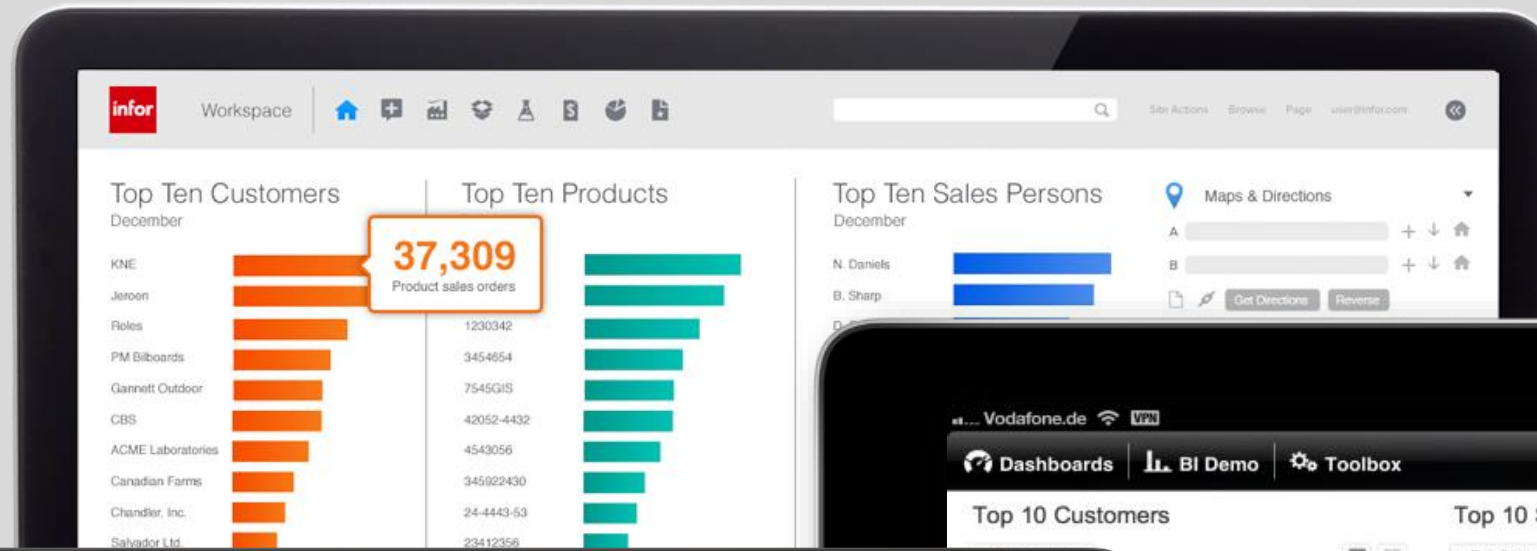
infor Workspace

Site Actions Browse Page user@infor.com

Top Ten Customers
December

KNE
Jeroen
Roles
PM Billboards
Gannett Outdoor
CBS
ACME Laboratories
Canadian Farms
Chandler, Inc.
Salvador Ltd.

37,309
Product sales orders

Top Ten Products

1230342
3454654
7545GIS
42052-4432
4543056
345922430
24-4443-53
23412356

Top Ten Sales Persons
December

N. Daniels
B. Sharp
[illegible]

Maps & Directions
A
B
Get Directions Reverse

Vodafone.de VPN
Dashboards BI Demo Toolbox
Top 10 Customers
Top 10 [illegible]